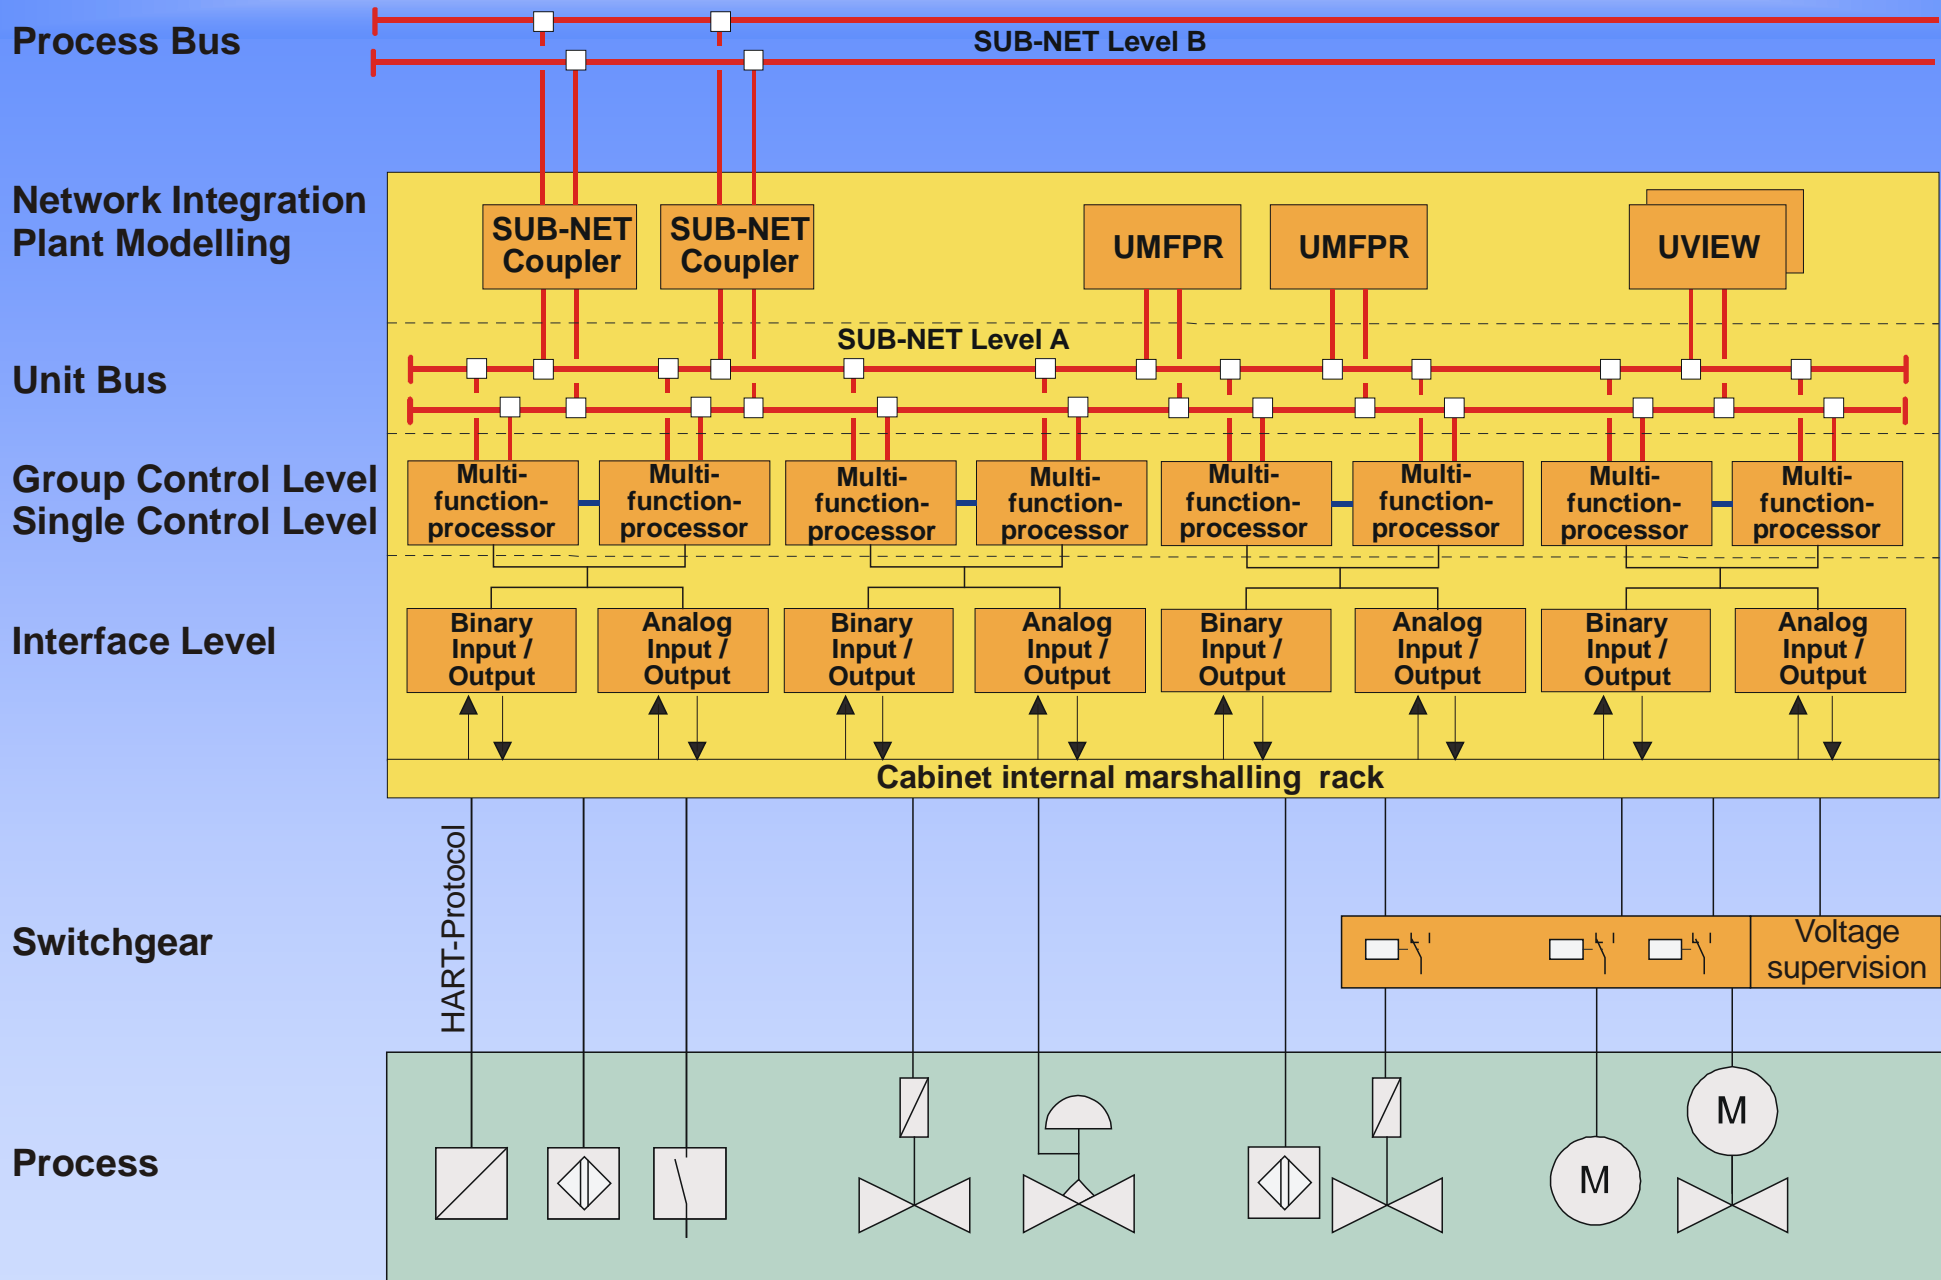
Process Bus

SUB-NET Level B

Network Integration Plant Modelling

SUB-NET Coupler

SUB-NET Coupler

UMFPR

UMFPR

UVIEW

SUB-NET Level A

Unit Bus

Group Control Level Single Control Level

Multi-function-processor

Multi-function-processor

Multi-function-processor

Multi-function-processor

Multi-function-processor

Multi-function-processor

Multi-function-processor

Multi-function-processor

Interface Level

Binary Input / Output

Analog Input / Output

Binary Input / Output

Analog Input / Output

Binary Input / Output

Analog Input / Output

Binary Input / Output

Analog Input / Output

Cabinet internal marshalling rack

HART-Protocol

Switchgear

Voltage supervision

Process

M

M